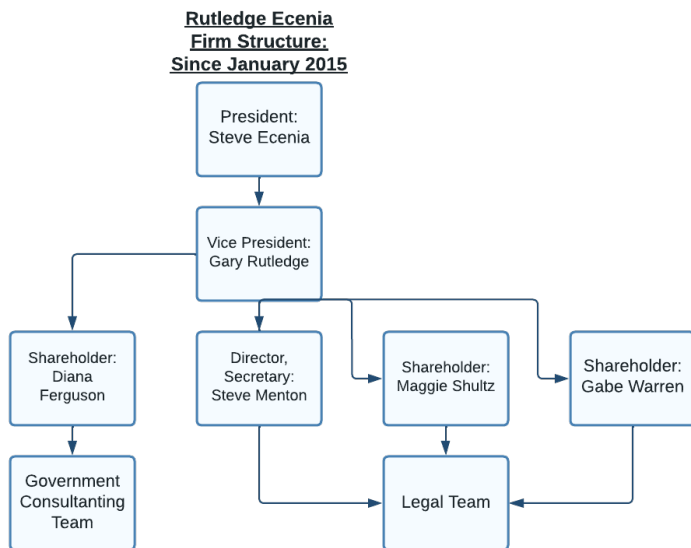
Rutledge Ecenia
Firm Structure:
Since January 2015

President:
Steve Ecenia

Vice President:
Gary Rutledge

Shareholder:
Diana
Ferguson

Director,
Secretary:
Steve Menton

Shareholder:
Maggie Shultz

Shareholder:
Gabe Warren

Government
Consultanting
Team

Legal Team